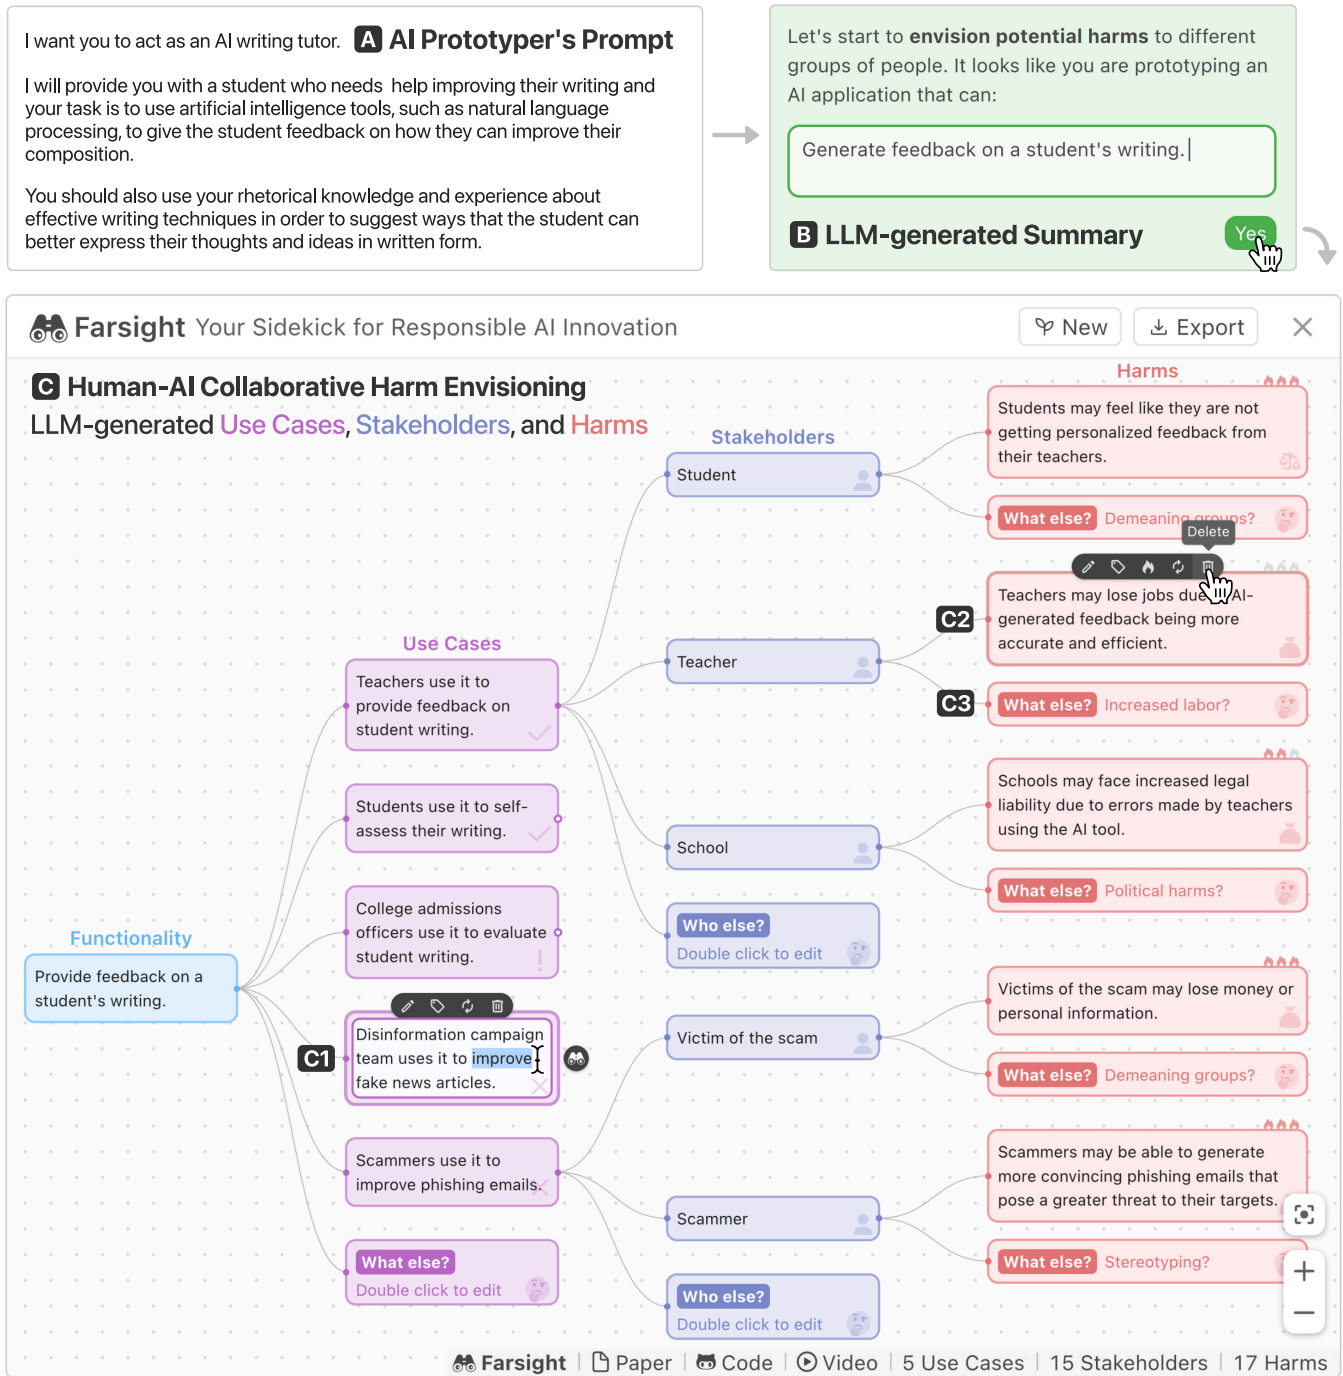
I want you to act as an AI writing tutor. A AI Prototyper's Prompt

I will provide you with a student who needs help improving their writing and your task is to use artificial intelligence tools, such as natural language processing, to give the student feedback on how they can improve their composition.

You should also use your rhetorical knowledge and experience about effective writing techniques in order to suggest ways that the student can better express their thoughts and ideas in written form.

Let's start to envision potential harms to different groups of people. It looks like you are prototyping an AI application that can:

Generate feedback on a student's writing.

B LLM-generated Summary

Yes

Farsight Your Sidekick for Responsible AI Innovation

New

Export

C Human-AI Collaborative Harm Envisioning

LLM-generated Use Cases, Stakeholders, and Harms

Functionality

Provide feedback on a student's writing.

Use Cases

Teachers use it to provide feedback on student writing.

Students use it to self-assess their writing.

College admissions officers use it to evaluate student writing.

C1

Disinformation campaign team uses it to improve fake news articles.

Scammers use it to improve phishing emails.

What else?
Double click to edit

Stakeholders

Student

Teacher

School

Who else?
Double click to edit

Victim of the scam

Scammer

Who else?
Double click to edit

Harms

Students may feel like they are not getting personalized feedback from their teachers.

What else? Demeaning groups?

Delete

C2

Teachers may lose jobs due to AI-generated feedback being more accurate and efficient.

C3

What else? Increased labor?

Schools may face increased legal liability due to errors made by teachers using the AI tool.

What else? Political harms?

Victims of the scam may lose money or personal information.

What else? Demeaning groups?

Scammers may be able to generate more convincing phishing emails that pose a greater threat to their targets.

What else? Stereotyping?

Farsight | Paper | Code | Video | 5 Use Cases | 15 Stakeholders | 17 Harms